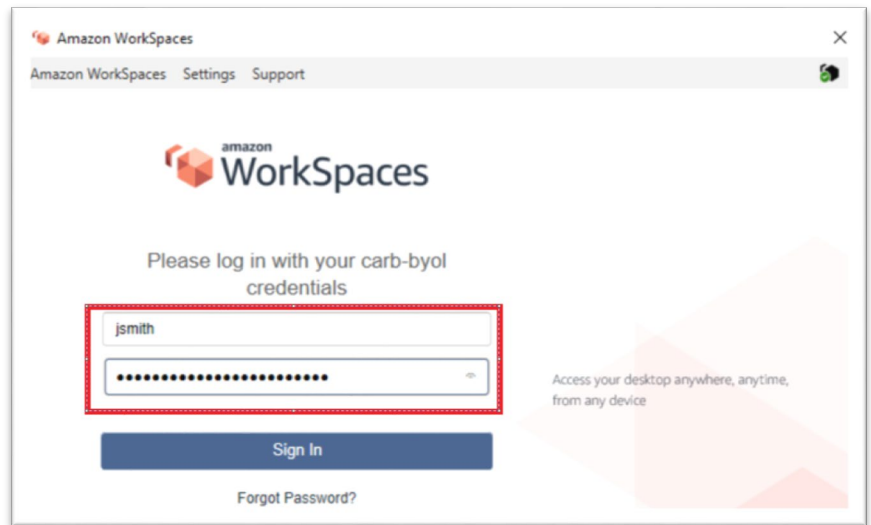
Amazon WorkSpaces

Amazon WorkSpaces Settings Support

amazon WorkSpaces

Please log in with your carb-byol credentials

jsmith

••••••••••••••••••••••••

Access your desktop anywhere, anytime, from any device

Sign In

Forgot Password?